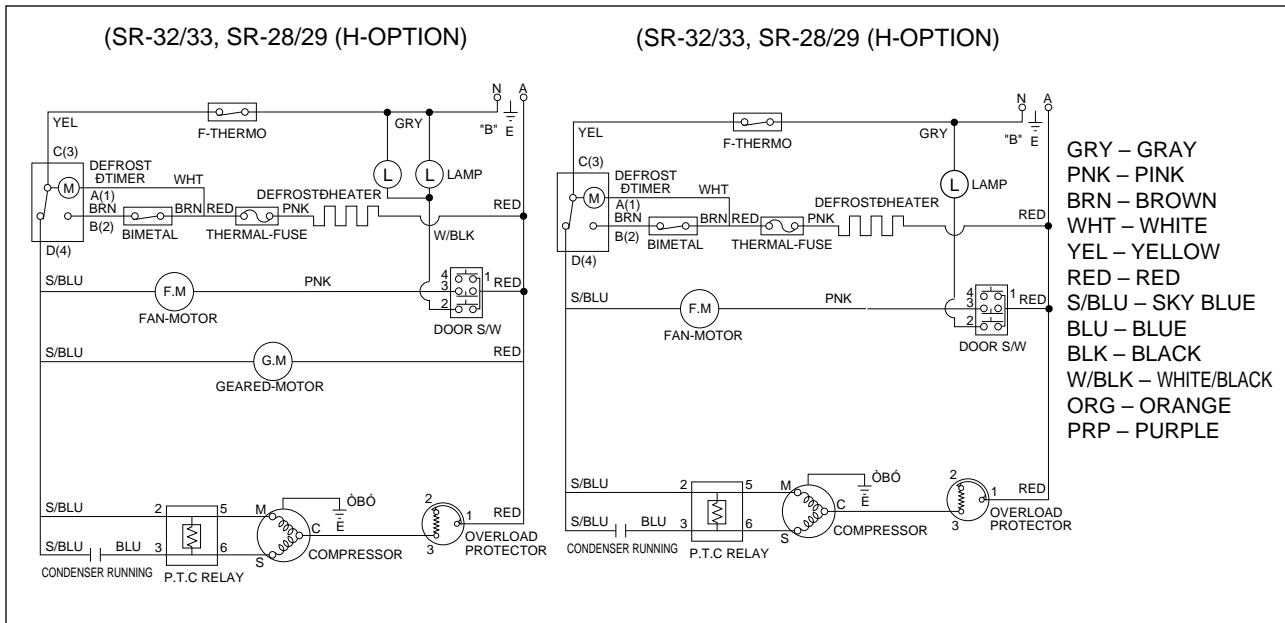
(SR-32/33, SR-28/29 (H-OPTION)

N A
"B" E
YEL
F-THERMO
GRY
C(3)
DEFROST ĐTIMER
M
A(1)
WHT
L L LAMP
BRN
B(2)
BRN RED
BIMETAL
THERMAL-FUSE
DEFROSTĐHEATER
PNK
RED
D(4)
W/BLK
S/BLU
F.M
PNK
4 3 2 1
RED
FAN-MOTOR
DOOR S/W
S/BLU
G.M
RED
GEARED-MOTOR
S/BLU
2 5
M
ÒBÓ
E
C
S
2 1
RED
S/BLU
BLU
3 6
COMPRESSOR
3
OVERLOAD PROTECTOR
CONDENSER RUNNING
P.T.C RELAY

(SR-32/33, SR-28/29 (H-OPTION)

N A
"B" E
YEL
F-THERMO
GRY
C(3)
DEFROST ĐTIMER
M
A(1)
WHT
L LAMP
BRN
B(2)
BRN RED
BIMETAL
THERMAL-FUSE
DEFROSTĐHEATER
PNK
RED
D(4)
S/BLU
F.M
PNK
4 3 2 1
RED
FAN-MOTOR
DOOR S/W
S/BLU
2 5
M
ÒBÓ
E
C
S
2 1
RED
S/BLU
BLU
3 6
COMPRESSOR
3
OVERLOAD PROTECTOR
CONDENSER RUNNING
P.T.C RELAY

GRY – GRAY
PNK – PINK
BRN – BROWN
WHT – WHITE
YEL – YELLOW
RED – RED
S/BLU – SKY BLUE
BLU – BLUE
BLK – BLACK
W/BLK – WHITE/BLACK
ORG – ORANGE
PRP – PURPLE